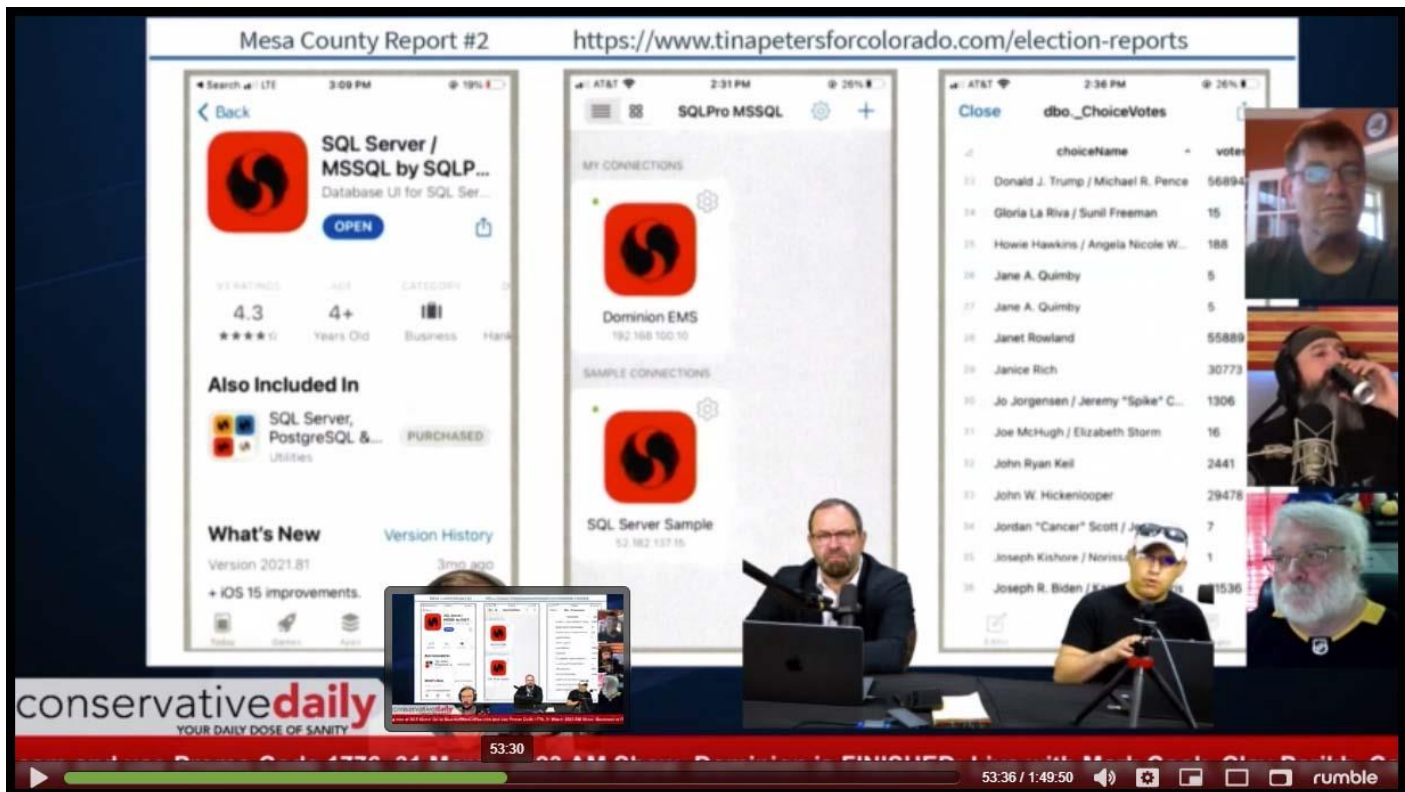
Mesa County Report #2 https://www.tinapetersforcolorado.com/election-reports

◂ Search LTE 3:09 PM 19%
< Back
SQL Server / MSSQL by SQLP...
Database UI for SQL Ser...
OPEN
4.3 ★★★★☆
4+ Years Old
Business
Also Included In
SQL Server, PostgreSQL &...
Utilities
PURCHASED
What's New
Version History
Version 2021.81
3mo ago
+ iOS 15 improvements.

AT&T 2:31 PM 26%
SQLPro MSSQL
MY CONNECTIONS
Dominion EMS
192.168.100.10
SAMPLE CONNECTIONS
SQL Server Sample
52.182.137.15

AT&T 2:36 PM 26%
Close dbo._ChoiceVotes
choiceName votes
Donald J. Trump / Michael R. Pence 56894
Gloria La Riva / Sunil Freeman 15
Howie Hawkins / Angela Nicole W... 188
Jane A. Quimby 5
Jane A. Quimby 5
Janet Rowland 55889
Janice Rich 30773
Jo Jorgensen / Jeremy "Spike" C... 1306
Joe McHugh / Elizabeth Storm 16
John Ryan Keil 2441
John W. Hickenlooper 29478
Jordan "Cancer" Scott / J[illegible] 7
Joseph Kishore / Noriss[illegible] 1
Joseph R. Biden / K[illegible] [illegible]1536

conservativedaily
YOUR DAILY DOSE OF SANITY
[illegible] Promo Code 1776 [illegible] AM Show - Dominion is FINISHED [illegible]
53:30
53:36 / 1:49:50
rumble